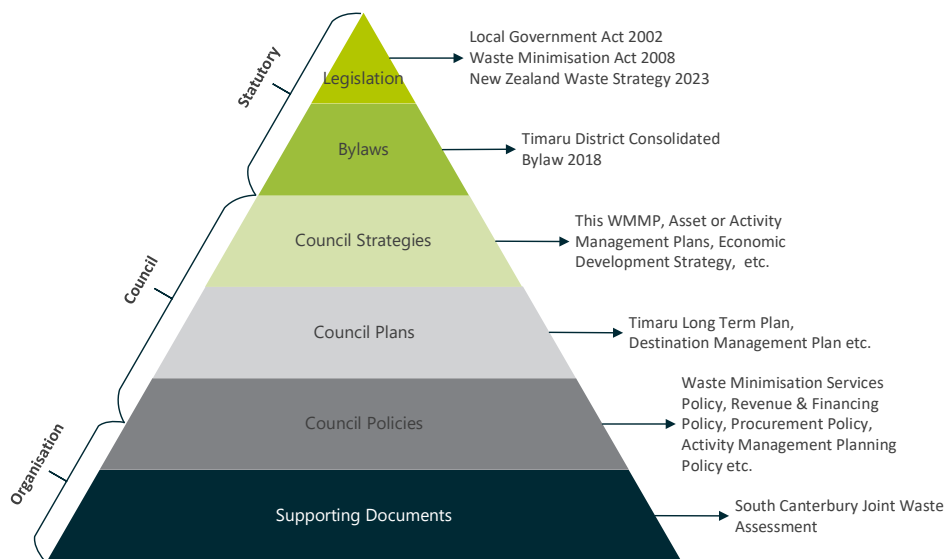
Statutory

Council

Organisation

Legislation

Local Government Act 2002
Waste Minimisation Act 2008
New Zealand Waste Strategy 2023

Bylaws

Timaru District Consolidated Bylaw 2018

Council Strategies

This WMMP, Asset or Activity Management Plans, Economic Development Strategy, etc.

Council Plans

Timaru Long Term Plan, Destination Management Plan etc.

Council Policies

Waste Minimisation Services Policy, Revenue & Financing Policy, Procurement Policy, Activity Management Planning Policy etc.

Supporting Documents

South Canterbury Joint Waste Assessment